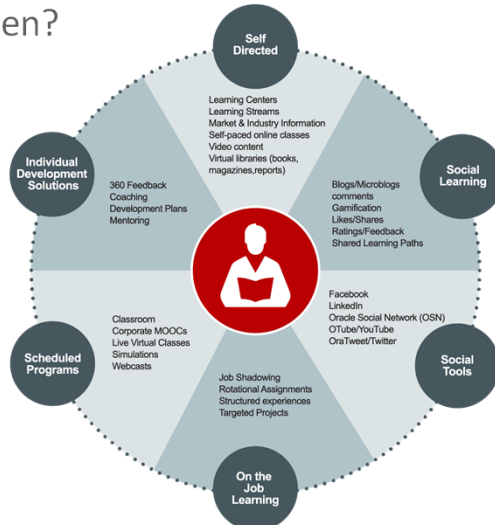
en?

Self Directed

Learning Centers
Learning Streams
Market & Industry Information
Self-paced online classes
Video content
Virtual libraries (books, magazines,reports)

Social Learning

Blogs/Microblogs
comments
Gamification
Likes/Shares
Ratings/Feedback
Shared Learning Paths

Social Tools

Facebook
LinkedIn
Oracle Social Network (OSN)
OTube/YouTube
OraTweet/Twitter

On the Job Learning

Job Shadowing
Rotational Assignments
Structured experiences
Targeted Projects

Scheduled Programs

Classroom
Corporate MOOCs
Live Virtual Classes
Simulations
Webcasts

Individual Development Solutions

360 Feedback
Coaching
Development Plans
Mentoring